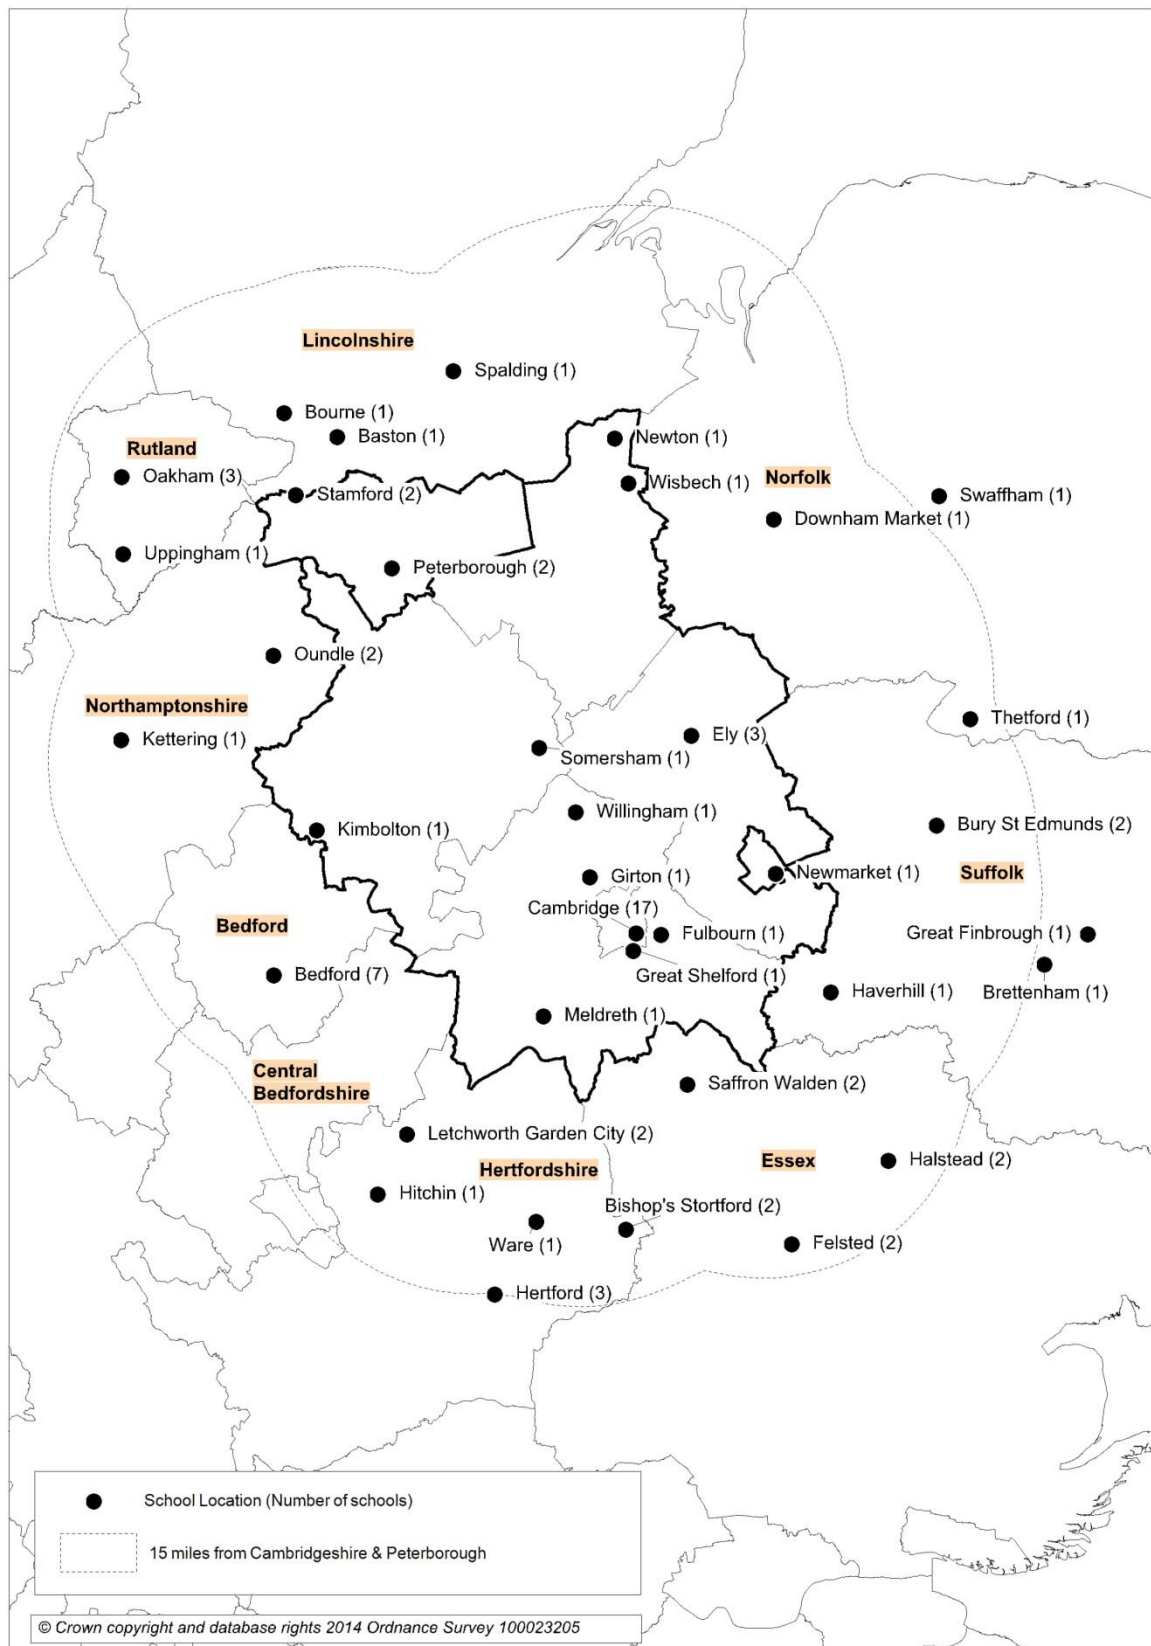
Lincolnshire

Spalding (1)

Bourne (1)

Baston (1)

Rutland

Oakham (3)

Stamford (2)

Newton (1)

Wisbech (1)

Norfolk

Swaffham (1)

Downham Market (1)

Uppingham (1)

Peterborough (2)

Oundle (2)

Northamptonshire

Kettering (1)

Thetford (1)

Ely (3)

Somersham (1)

Willingham (1)

Bury St Edmunds (2)

Kimbolton (1)

Newmarket (1)

Suffolk

Girton (1)

Cambridge (17)

Bedford

Fulbourn (1)

Great Finbrough (1)

Great Shelford (1)

Bedford (7)

Haverhill (1)

Brettenham (1)

Meldreth (1)

Central Bedfordshire

Saffron Walden (2)

Letchworth Garden City (2)

Essex

Halstead (2)

Hertfordshire

Hitchin (1)

Bishop's Stortford (2)

Ware (1)

Felsted (2)

Hertford (3)

School Location (Number of schools)

15 miles from Cambridgeshire & Peterborough

© Crown copyright and database rights 2014 Ordnance Survey 100023205